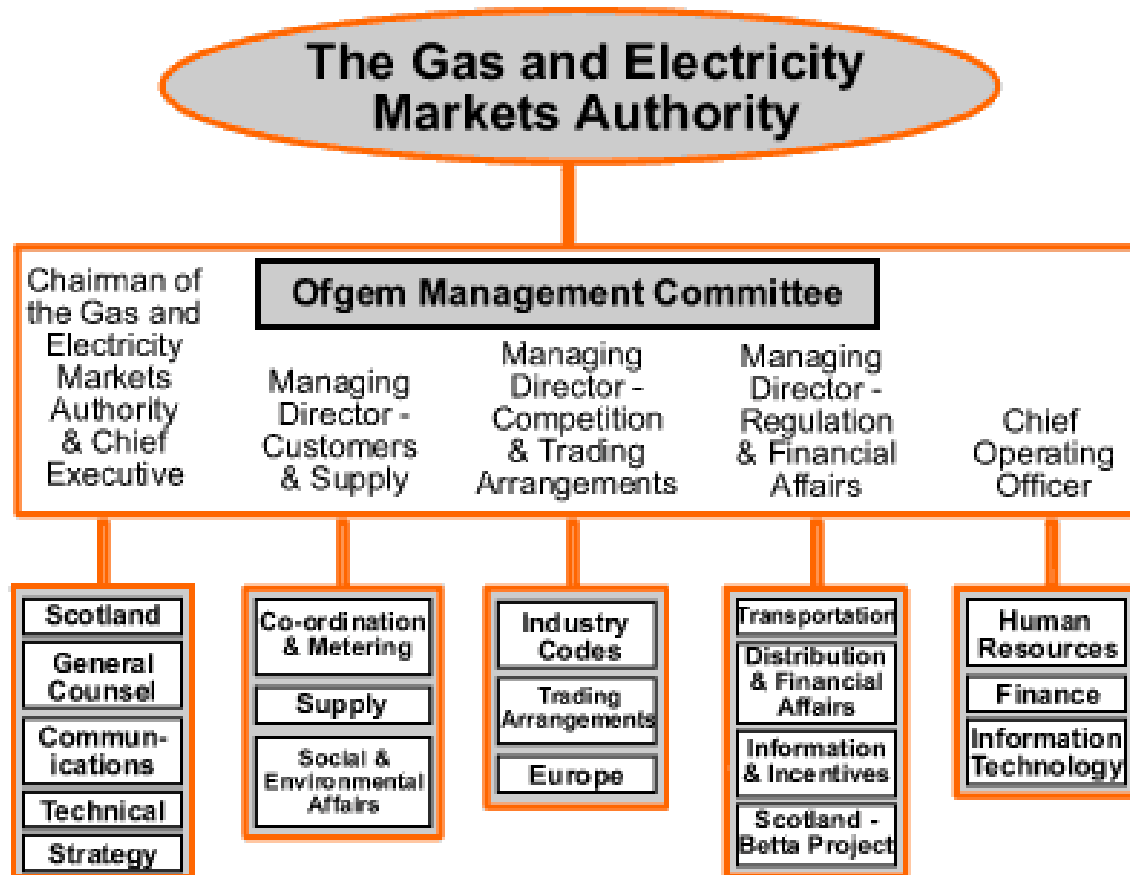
The Gas and Electricity Markets Authority

Ofgem Management Committee

Chairman of the Gas and Electricity Markets Authority & Chief Executive

Managing Director - Customers & Supply

Managing Director - Competition & Trading Arrangements

Managing Director - Regulation & Financial Affairs

Chief Operating Officer

Scotland

General Counsel

Communications

Technical

Strategy

Co-ordination & Metering

Supply

Social & Environmental Affairs

Industry Codes

Trading Arrangements

Europe

Transportation

Distribution & Financial Affairs

Information & Incentives

Scotland - Betta Project

Human Resources

Finance

Information Technology